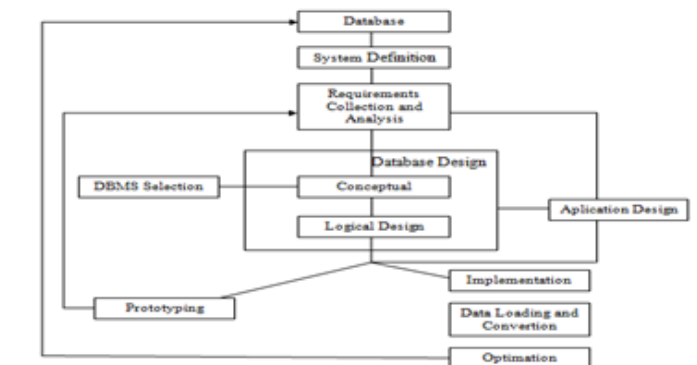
Database

System Definition

Requirements Collection and Analysis

Database Design

DBMS Selection

Conceptual

Logical Design

Aplication Design

Implementation

Prototyping

Data Loading and Convertion

Optimation